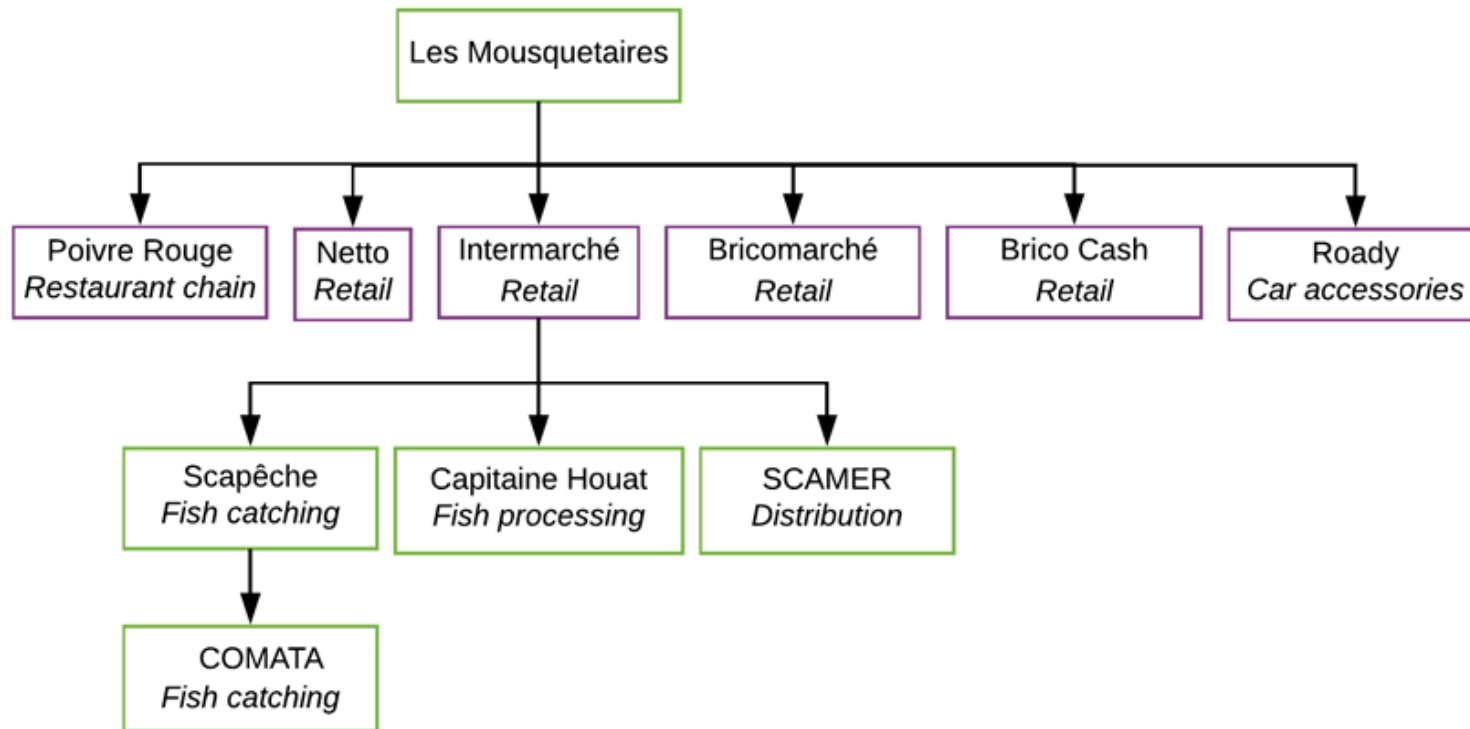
Les Mousquetaires

Poivre Rouge
Restaurant chain

Netto
Retail

Intermarché
Retail

Bricomarché
Retail

Brico Cash
Retail

Roady
Car accessories

Scapêche
Fish catching

Capitaine Houat
Fish processing

SCAMER
Distribution

COMATA
Fish catching